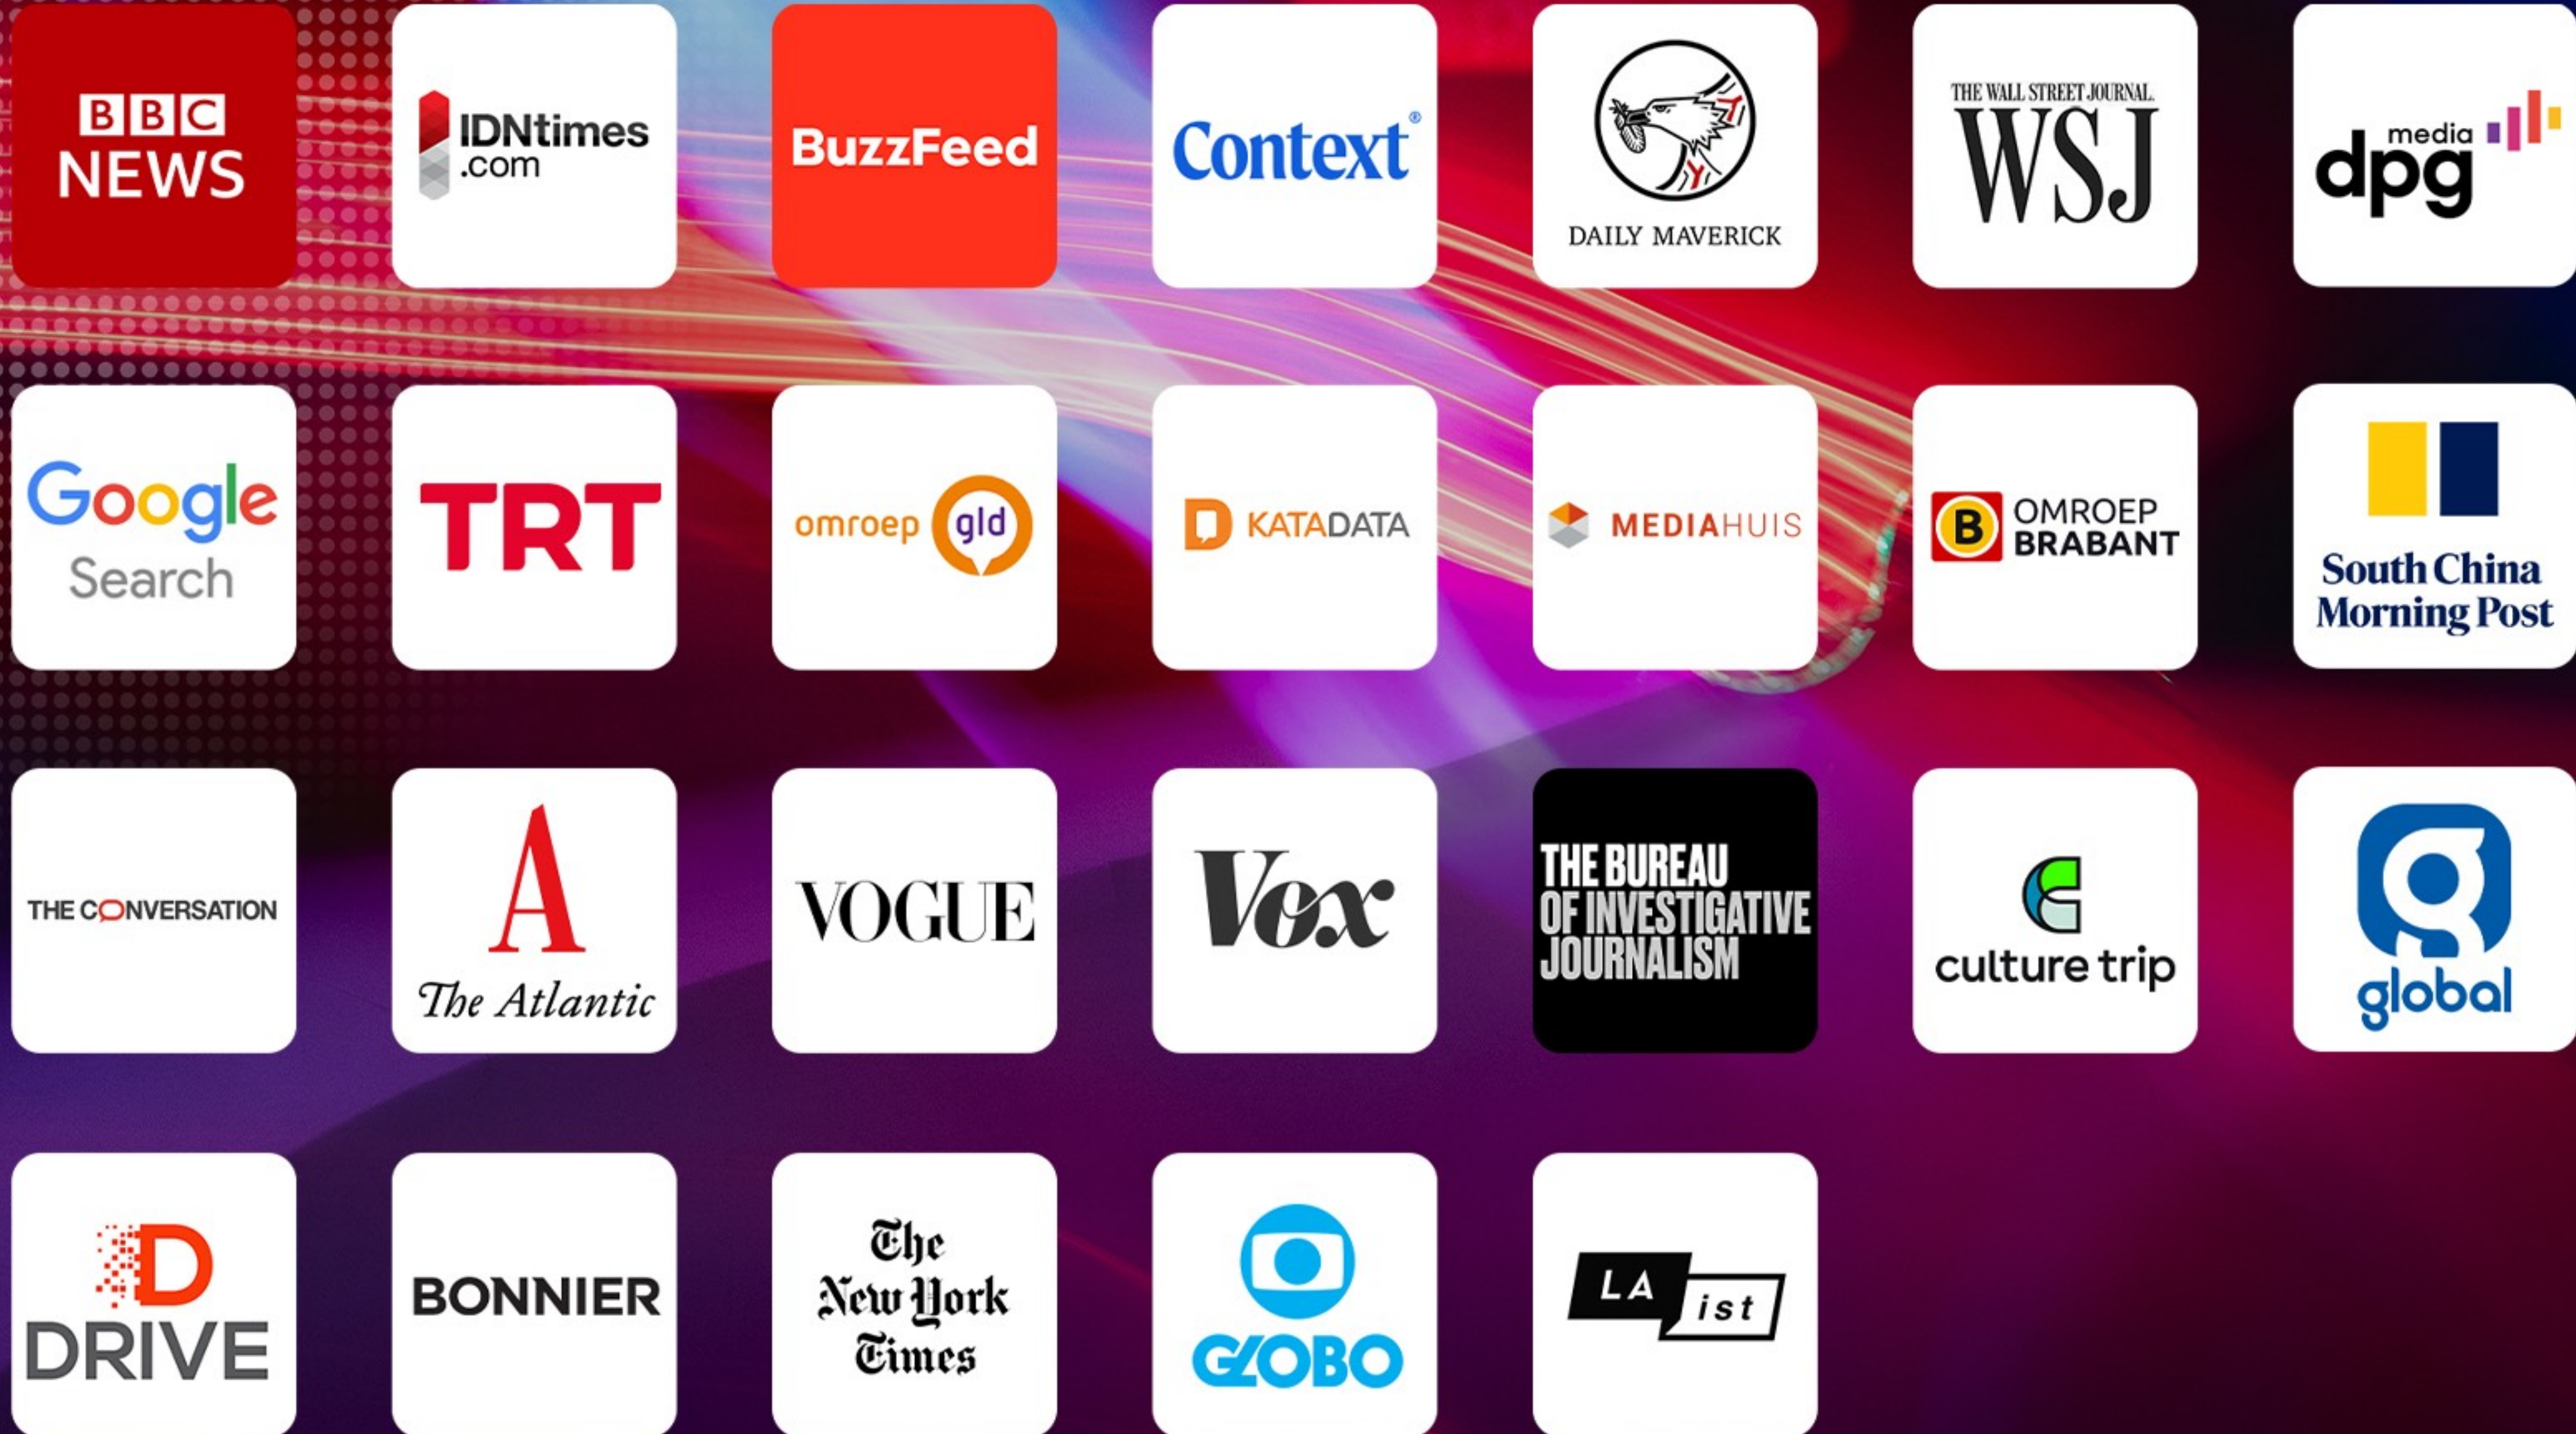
BBC NEWS

IDNtimes .com

BuzzFeed

Context®

DAILY MAVERICK

THE WALL STREET JOURNAL. WSJ

dpg media

Google Search

TRT

omroep gld

KATADATA

MEDIAHUIS

B OMROEP BRABANT

South China Morning Post

THE CONVERSATION

A The Atlantic

VOGUE

Vox

THE BUREAU OF INVESTIGATIVE JOURNALISM

culture trip

global

DRIVE

BONNIER

The New York Times

GLOBO

LA ist